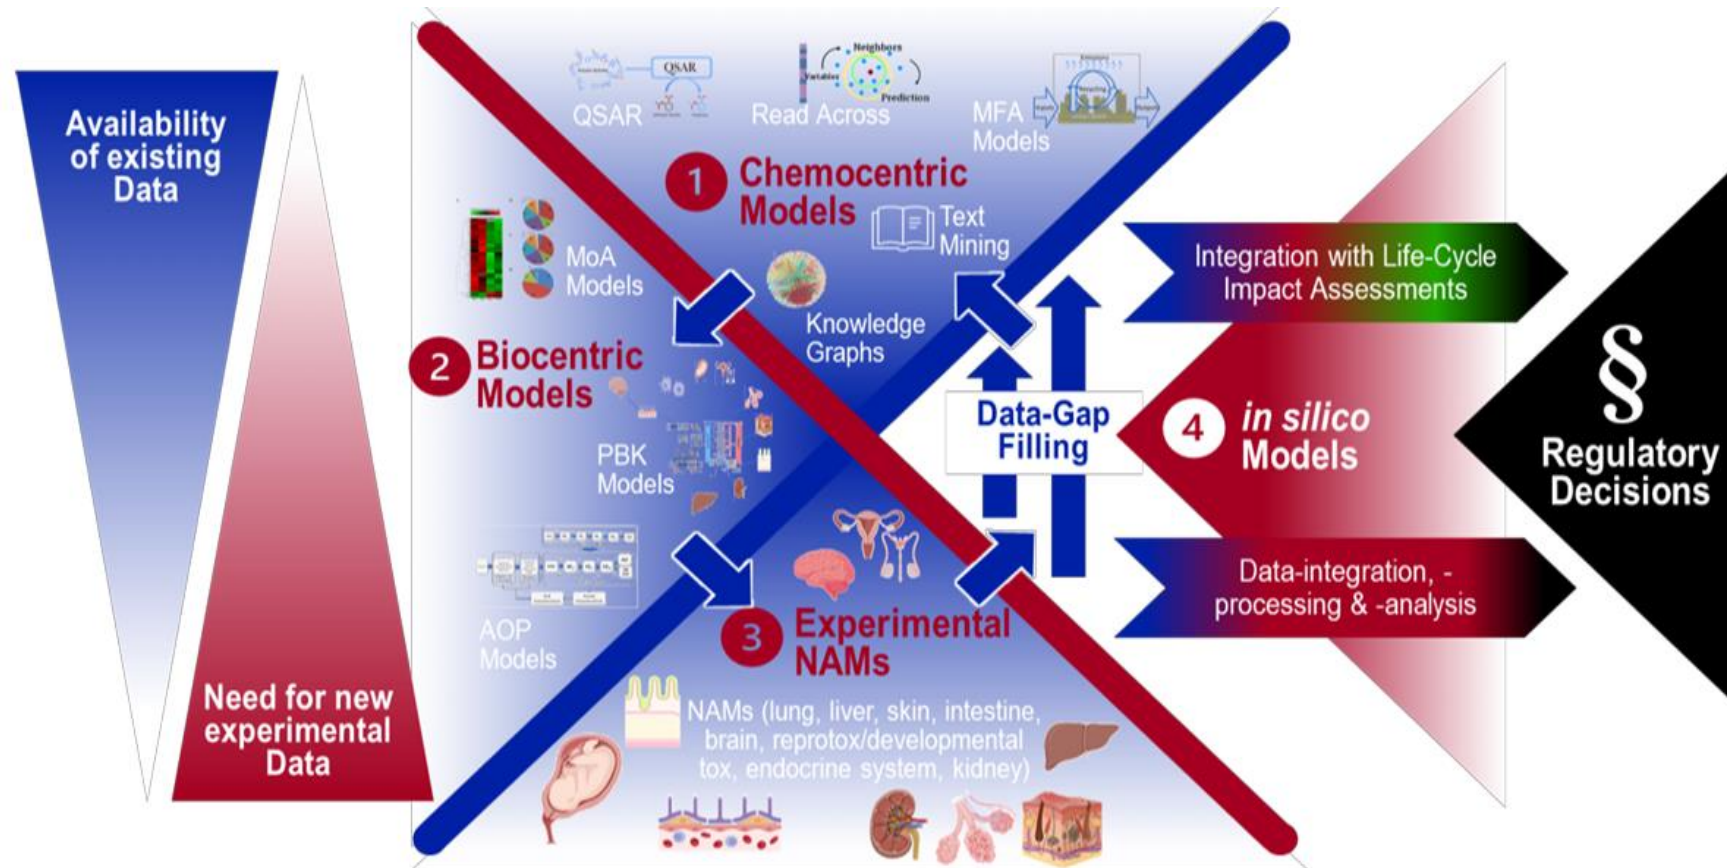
Availability of existing Data

Need for new experimental Data

QSAR

QSAR

Neighbors

Variables

Prediction

Read Across

MFA Models

1 Chemocentric Models

Text Mining

MoA Models

Knowledge Graphs

2 Biocentric Models

PBK Models

AOP Models

3 Experimental NAMs

NAMs (lung, liver, skin, intestine, brain, reprotox/developmental tox, endocrine system, kidney)

Data-Gap Filling

Integration with Life-Cycle Impact Assessments

4 in silico Models

Data-integration, -processing & -analysis

§

Regulatory Decisions